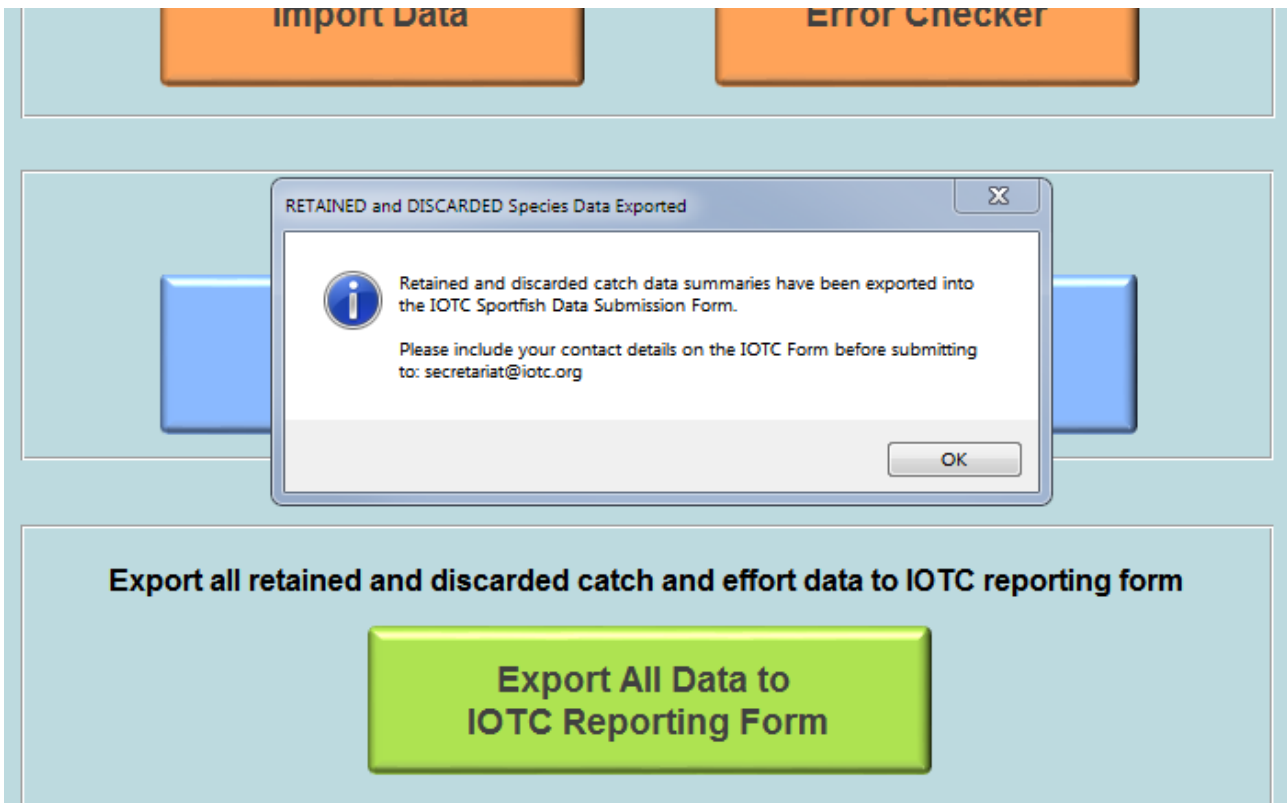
Import Data

Error Checker

RETAINED and DISCARDED Species Data Exported

Retained and discarded catch data summaries have been exported into the IOTC Sportfish Data Submission Form.

Please include your contact details on the IOTC Form before submitting to: secretariat@iotc.org

OK

Export all retained and discarded catch and effort data to IOTC reporting form

Export All Data to IOTC Reporting Form